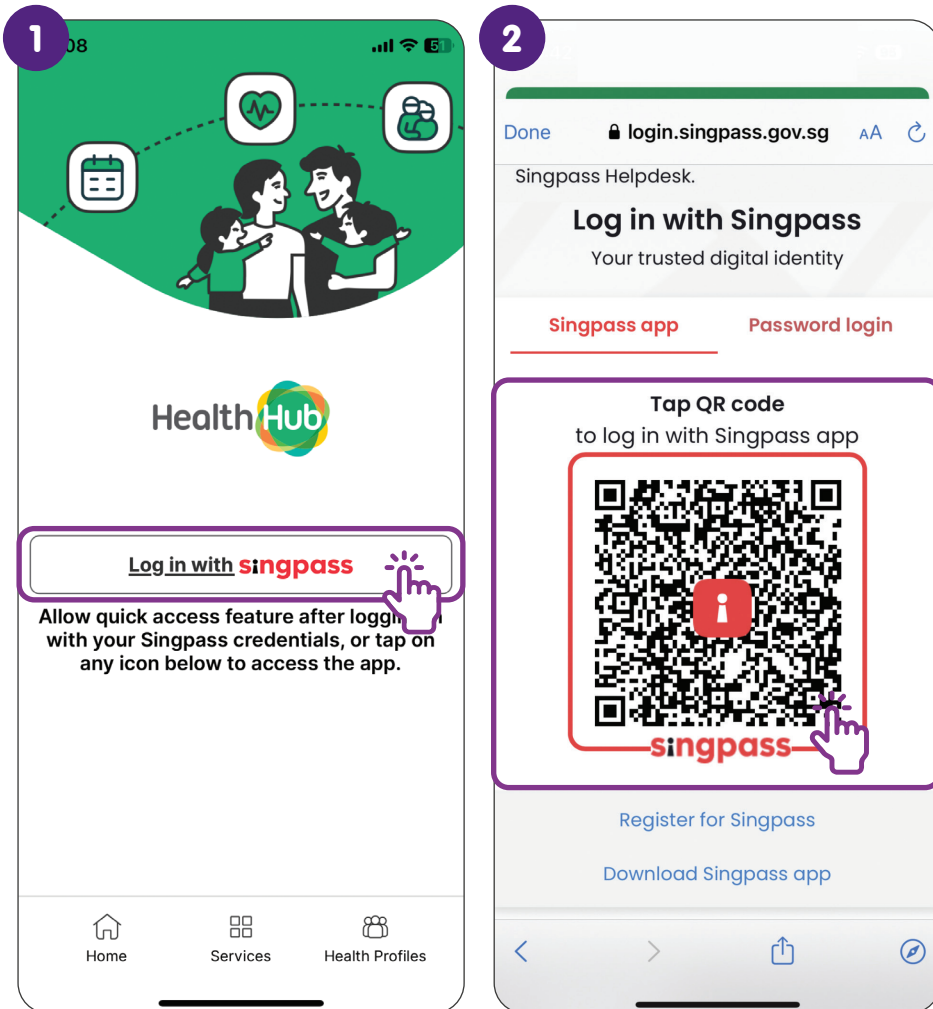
1

08

HealthHub

Log in with singpass

Allow quick access feature after loggi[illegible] with your Singpass credentials, or tap on any icon below to access the app.

Home

Services

Health Profiles

2

Done

login.singpass.gov.sg

AA

Singpass Helpdesk.

Log in with Singpass

Your trusted digital identity

Singpass app

Password login

Tap QR code

to log in with Singpass app

singpass

Register for Singpass

Download Singpass app